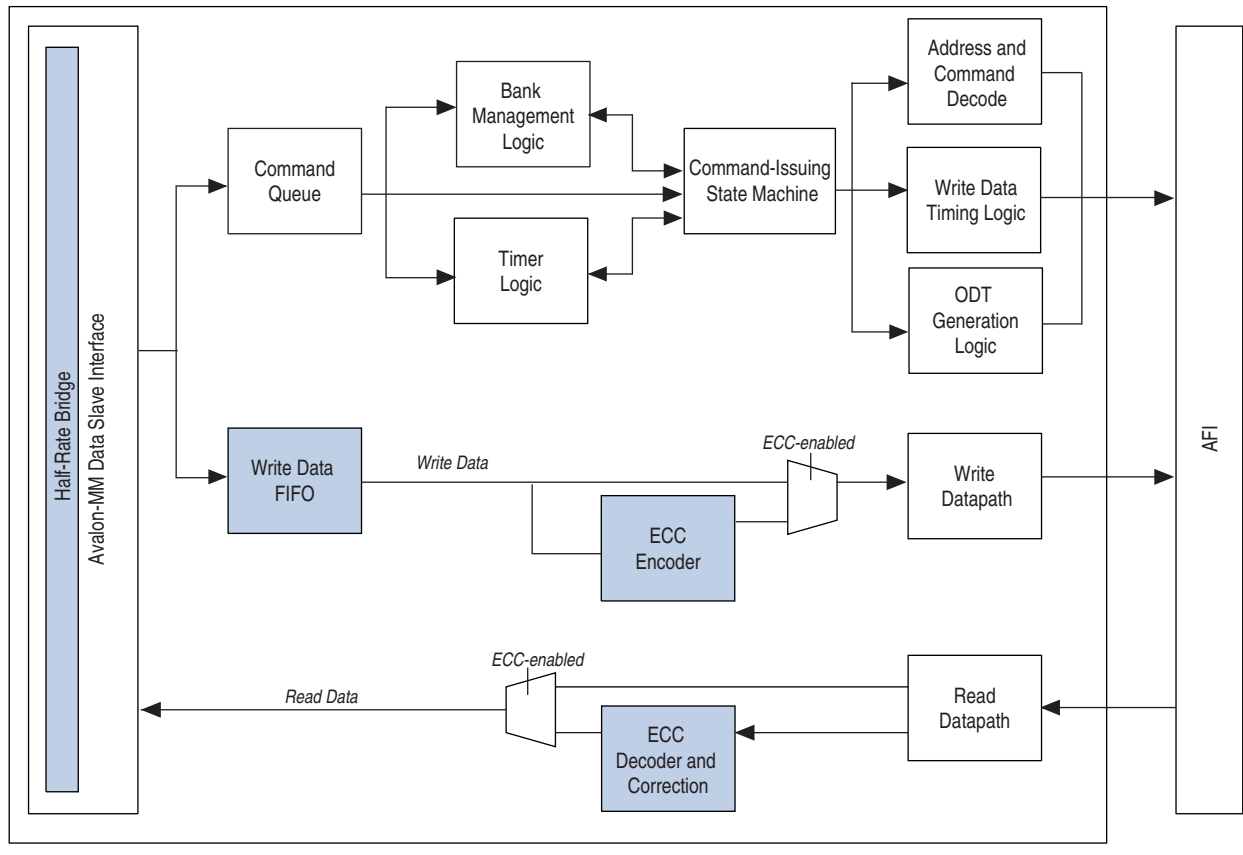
Half-Rate Bridge

Avalon-MM Data Slave Interface

Command Queue

Bank Management Logic

Timer Logic

Command-Issuing State Machine

Address and Command Decode

Write Data Timing Logic

ODT Generation Logic

AFI

Write Data FIFO

Write Data

ECC-enabled

Write Datapath

ECC Encoder

ECC-enabled

Read Data

ECC Decoder and Correction

Read Datapath